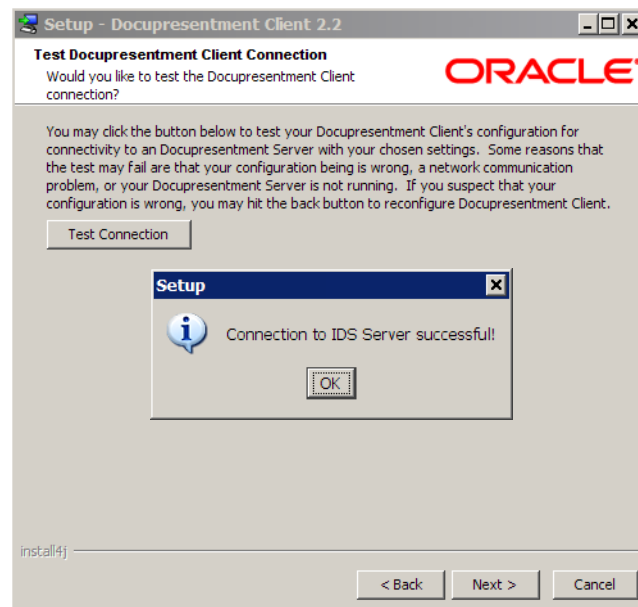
Setup - Docupresentment Client 2.2

Test Docupresentment Client Connection

Would you like to test the Docupresentment Client connection?

ORACLE

You may click the button below to test your Docupresentment Client's configuration for connectivity to an Docupresentment Server with your chosen settings. Some reasons that the test may fail are that your configuration being is wrong, a network communication problem, or your Docupresentment Server is not running. If you suspect that your configuration is wrong, you may hit the back button to reconfigure Docupresentment Client.

Test Connection

Setup

Connection to IDS Server successful!

OK

install4j

< Back

Next >

Cancel